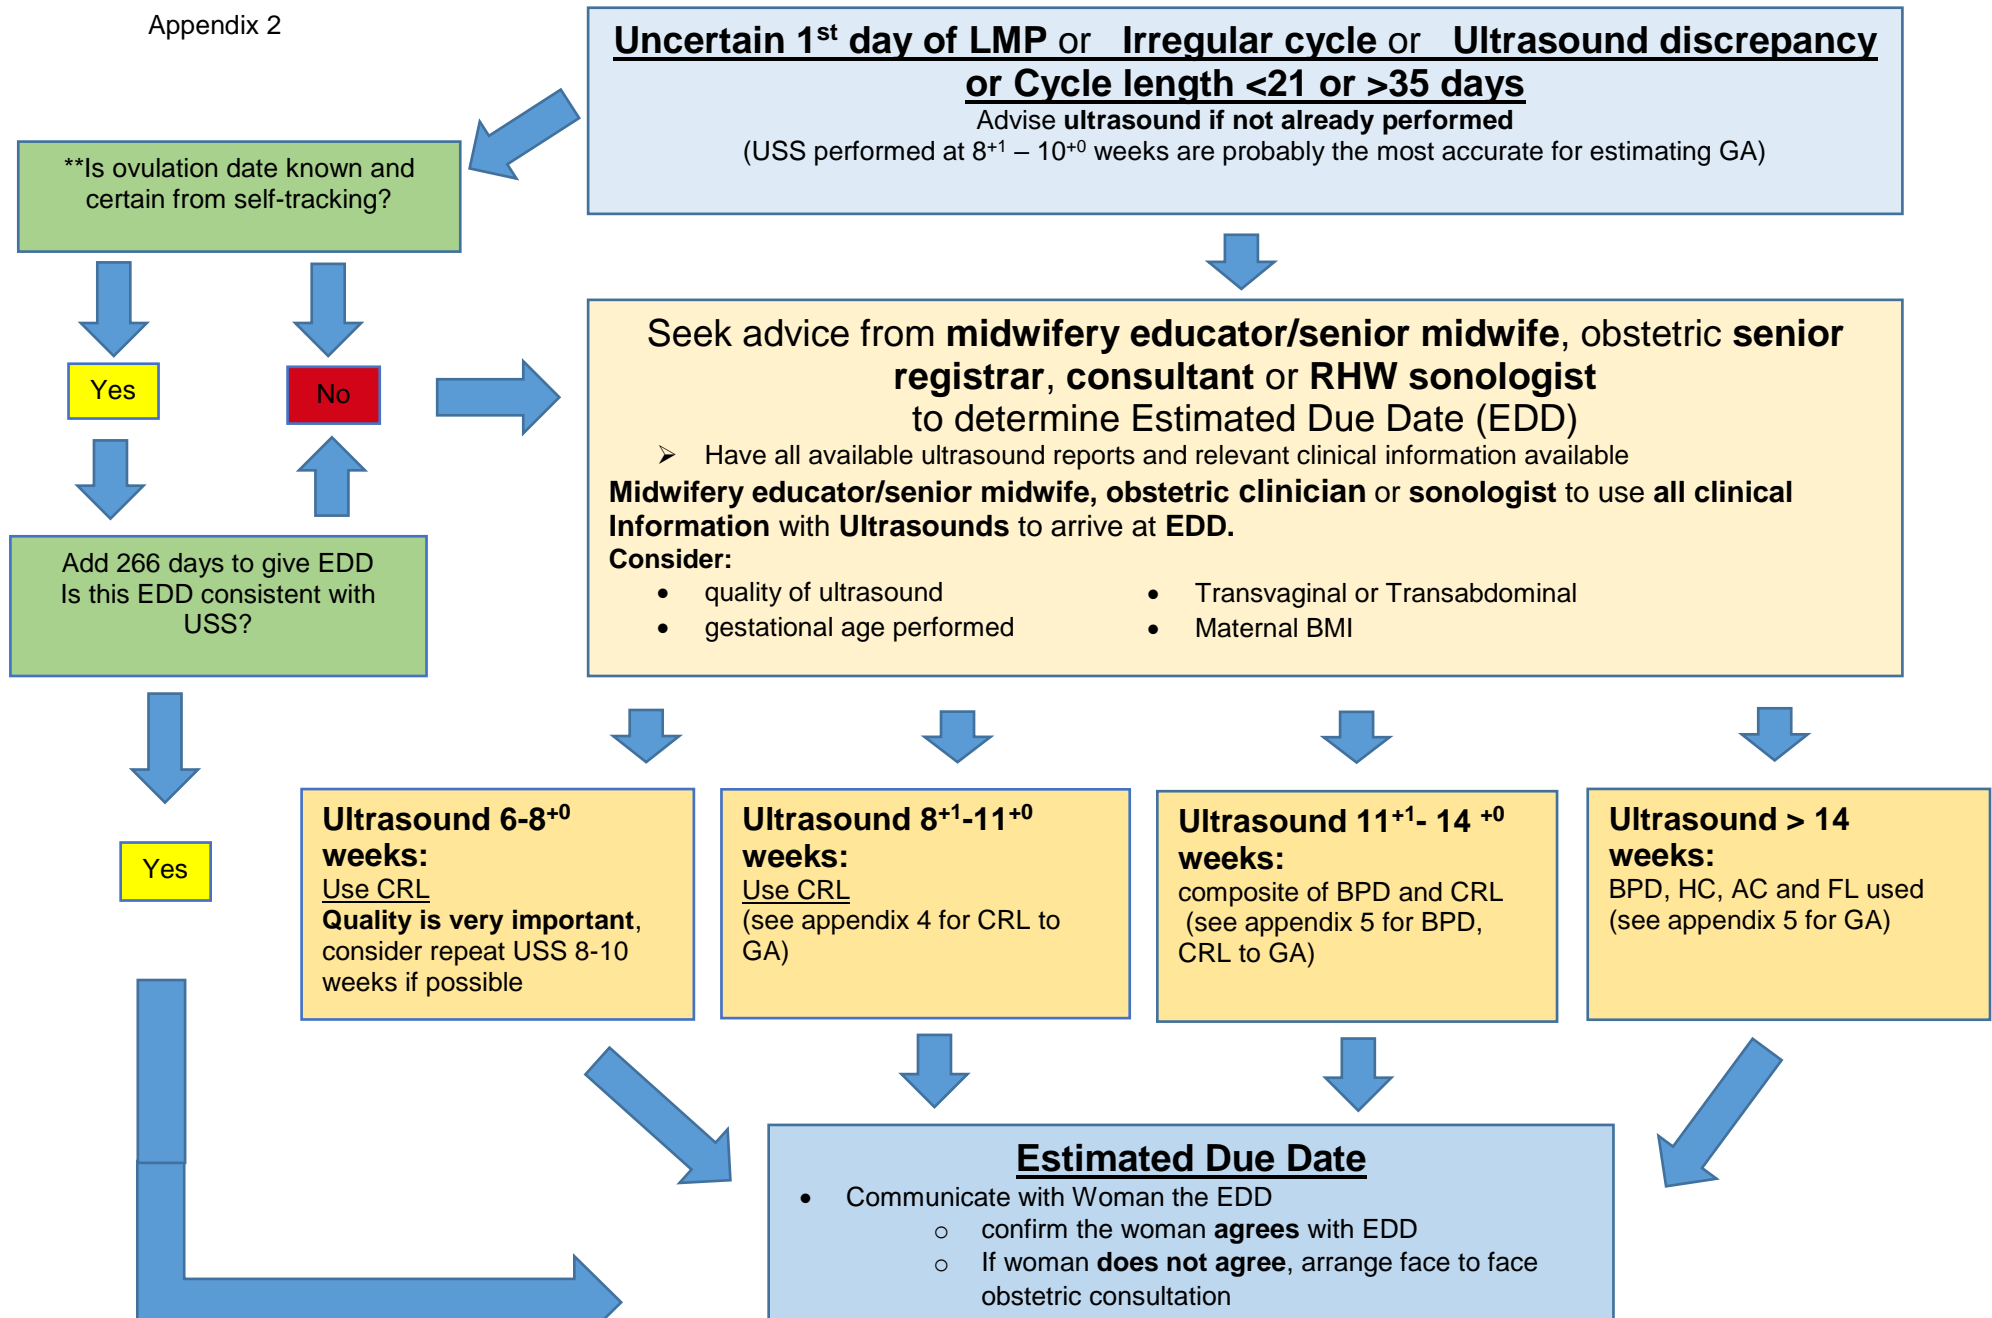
Appendix 2

Uncertain 1$^{st}$ day of LMP or Irregular cycle or Ultrasound discrepancy or Cycle length <21 or >35 days
Advise ultrasound if not already performed
(USS performed at 8$^{+1}$ – 10$^{+0}$ weeks are probably the most accurate for estimating GA)

**Is ovulation date known and certain from self-tracking?

Yes

No

Add 266 days to give EDD
Is this EDD consistent with USS?

Yes

Seek advice from midwifery educator/senior midwife, obstetric senior registrar, consultant or RHW sonologist to determine Estimated Due Date (EDD)
➢ Have all available ultrasound reports and relevant clinical information available
Midwifery educator/senior midwife, obstetric clinician or sonologist to use all clinical Information with Ultrasounds to arrive at EDD.
Consider:
• quality of ultrasound
• gestational age performed
• Transvaginal or Transabdominal
• Maternal BMI

Ultrasound 6-8$^{+0}$ weeks:
Use CRL
Quality is very important, consider repeat USS 8-10 weeks if possible

Ultrasound 8$^{+1}$-11$^{+0}$ weeks:
Use CRL
(see appendix 4 for CRL to GA)

Ultrasound 11$^{+1}$- 14 $^{+0}$ weeks:
composite of BPD and CRL
(see appendix 5 for BPD, CRL to GA)

Ultrasound > 14 weeks:
BPD, HC, AC and FL used
(see appendix 5 for GA)

Estimated Due Date
• Communicate with Woman the EDD
○ confirm the woman agrees with EDD
○ If woman does not agree, arrange face to face obstetric consultation